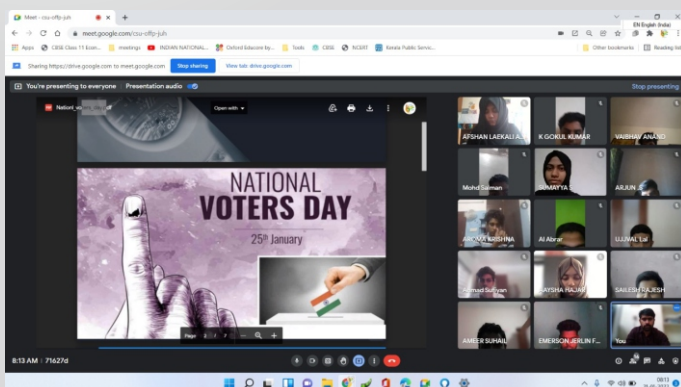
Meet - csu-offp-juh
EN English (India)
meet.google.com/csu-offp-juh
Apps
CBSE Class 11 Econ...
meetings
INDIAN NATIONAL...
Oxford Educate by...
Tools
CBSE
NCERT
Kerala Public Servi...
Other bookmarks
Reading list
Sharing https://drive.google.com to meet.google.com
Stop sharing
View tab: drive.google.com
You're presenting to everyone
Presentation audio
Stop presenting
Nationl_vo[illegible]
Open with
NATIONAL
VOTERS DAY
$25^{th}$ January
Page 2 / 7
AFSHAN LAEKALI A
K GOKUL KUMAR
VAIBHAV ANAND
Mohd Salman
SUMAYYA S
ARJUN
ANAMA KRISHNA
Al Abrar
UJJWAL Lal
Ahmad Sufiyan
AYSHA HAJAR
SAILESH RAJESH
AMEER SUHAIL
EMERSON JERLIN F...
You
8:13 AM | 71627d